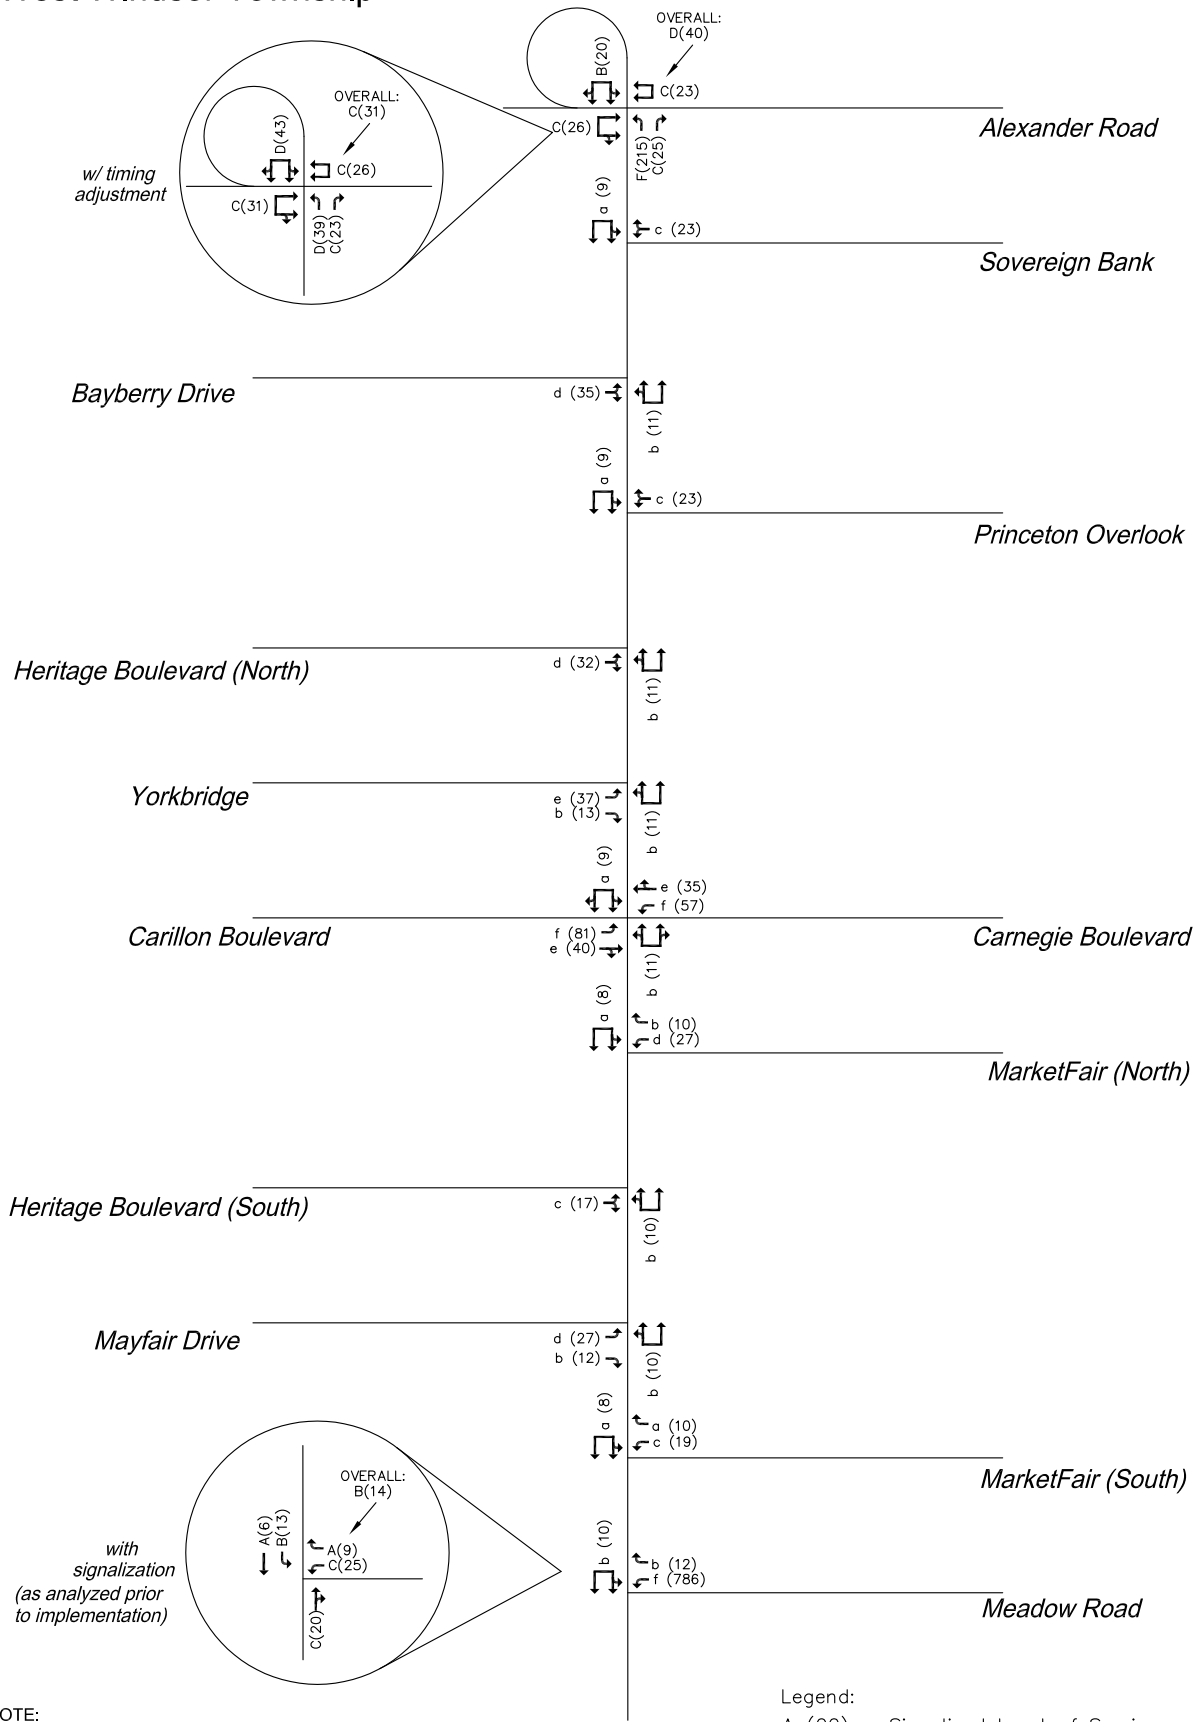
OVERALL:
D(40)
B(20)
C(23)
C(26)
Alexander Road
F(215)
C(25)
OVERALL:
C(31)
D(43)
C(26)
w/ timing adjustment
C(31)
D(39)
C(23)
a (9)
c (23)
Sovereign Bank
Bayberry Drive
d (35)
b (11)
a (9)
c (23)
Princeton Overlook
Heritage Boulevard (North)
d (32)
b (11)
Yorkbridge
e (37)
b (13)
b (11)
a (9)
e (35)
f (57)
Carillon Boulevard
f (81)
e (40)
Carnegie Boulevard
b (11)
a (8)
b (10)
d (27)
MarketFair (North)
Heritage Boulevard (South)
c (17)
b (10)
Mayfair Drive
d (27)
b (12)
b (10)
a (8)
a (10)
c (19)
MarketFair (South)
OVERALL:
B(14)
A(6)
B(13)
A(9)
C(25)
with signalization (as analyzed prior to implementation)
C(20)
b (10)
b (12)
f (786)
Meadow Road
Legend:
OTE: